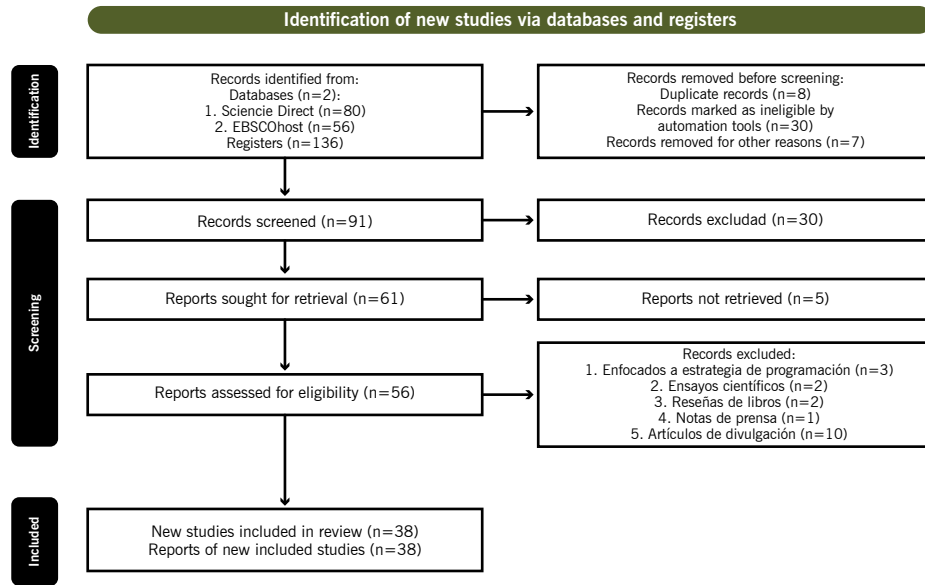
Identification of new studies via databases and registers

Identification

Records identified from:
Databases (n=2):
1. Sciencie Direct (n=80)
2. EBSCOhost (n=56)
Registers (n=136)

Records removed before screening:
Duplicate records (n=8)
Records marked as ineligible by automation tools (n=30)
Records removed for other reasons (n=7)

Screening

Records screened (n=91)

Records excludad (n=30)

Reports sought for retrieval (n=61)

Reports not retrieved (n=5)

Reports assessed for eligibility (n=56)

Records excluded:
1. Enfocados a estrategia de programación (n=3)
2. Ensayos científicos (n=2)
3. Reseñas de libros (n=2)
4. Notas de prensa (n=1)
5. Artículos de divulgación (n=10)

Included

New studies included in review (n=38)
Reports of new included studies (n=38)